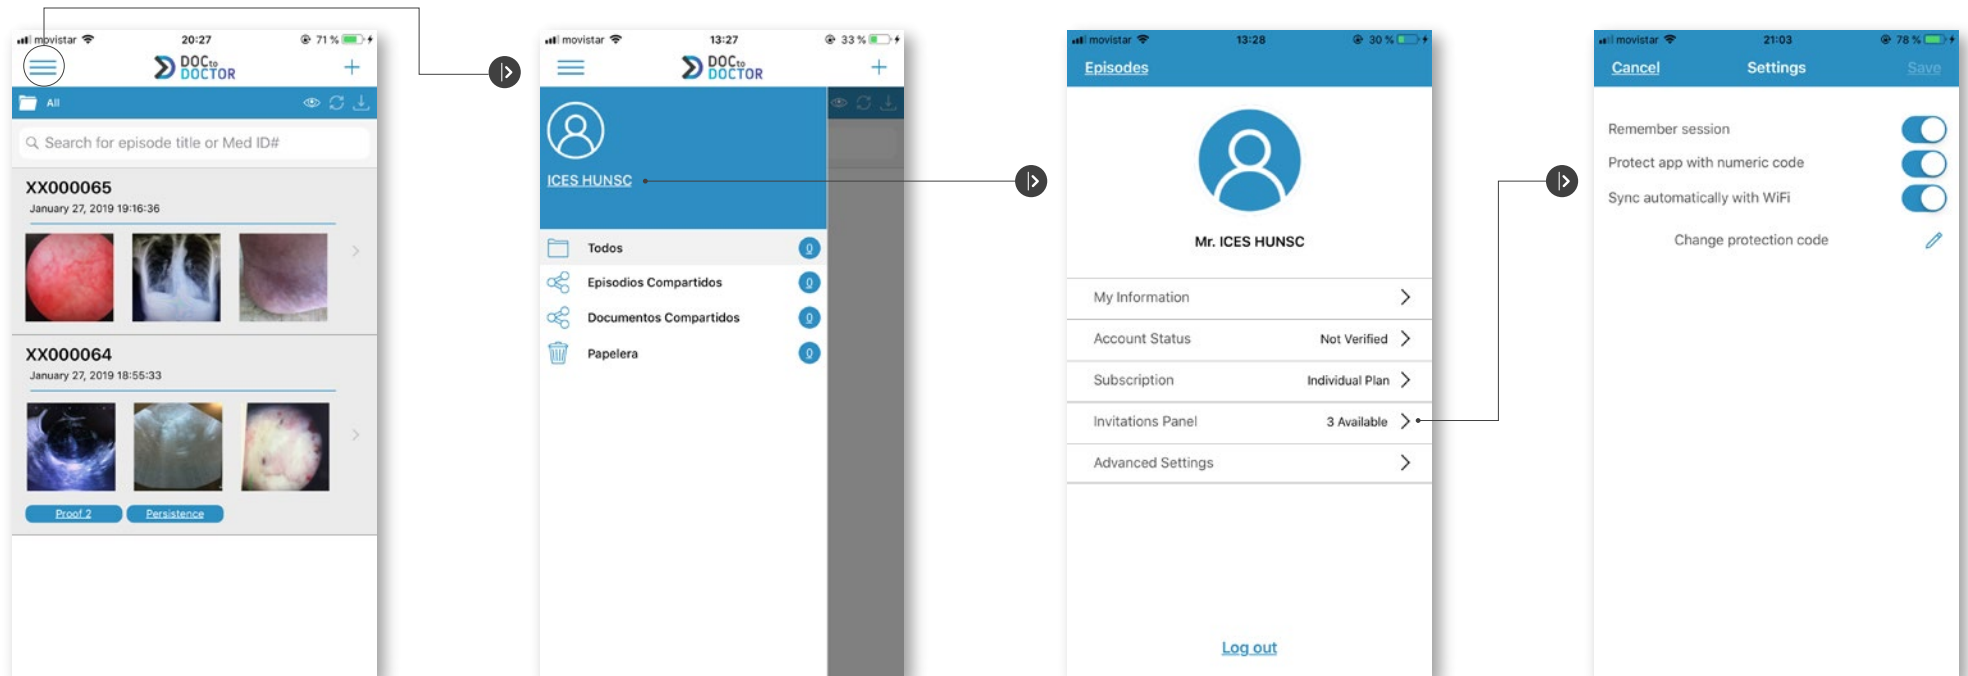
movistar 20:27 71 %

DOC to DOCTOR

All

Search for episode title or Med ID#

XX000065
January 27, 2019 19:16:36

XX000064
January 27, 2019 18:55:33

Proof 2 Persistence

movistar 13:27 33 %

DOC to DOCTOR

ICES HUNSC

Todos 0
Episodios Compartidos 0
Documentos Compartidos 0
Papelera 0

movistar 13:28 30 %

Episodes

Mr. ICES HUNSC

My Information
Account Status Not Verified
Subscription Individual Plan
Invitations Panel 3 Available
Advanced Settings

Log out

movistar 21:03 78 %

Cancel Settings Save

Remember session
Protect app with numeric code
Sync automatically with WiFi
Change protection code